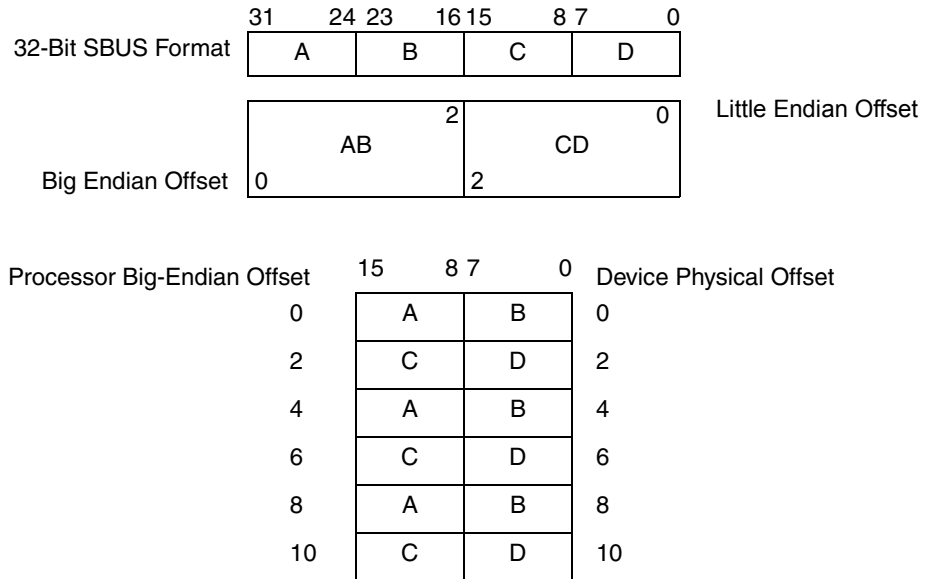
32-Bit SBUS Format

| 31 24 | 23 16 | 15 8 | 7 0 |
|---|---|---|---|
| A | B | C | D |

Little Endian Offset

| AB 2 | CD 0 |
|---|---|
| 0 | 2 |

Big Endian Offset

Processor Big-Endian Offset | 15 8 | 7 0 | Device Physical Offset

| Processor Big-Endian Offset | 15 8 | 7 0 | Device Physical Offset |
|---|---|---|---|
| 0 | A | B | 0 |
| 2 | C | D | 2 |
| 4 | A | B | 4 |
| 6 | C | D | 6 |
| 8 | A | B | 8 |
| 10 | C | D | 10 |